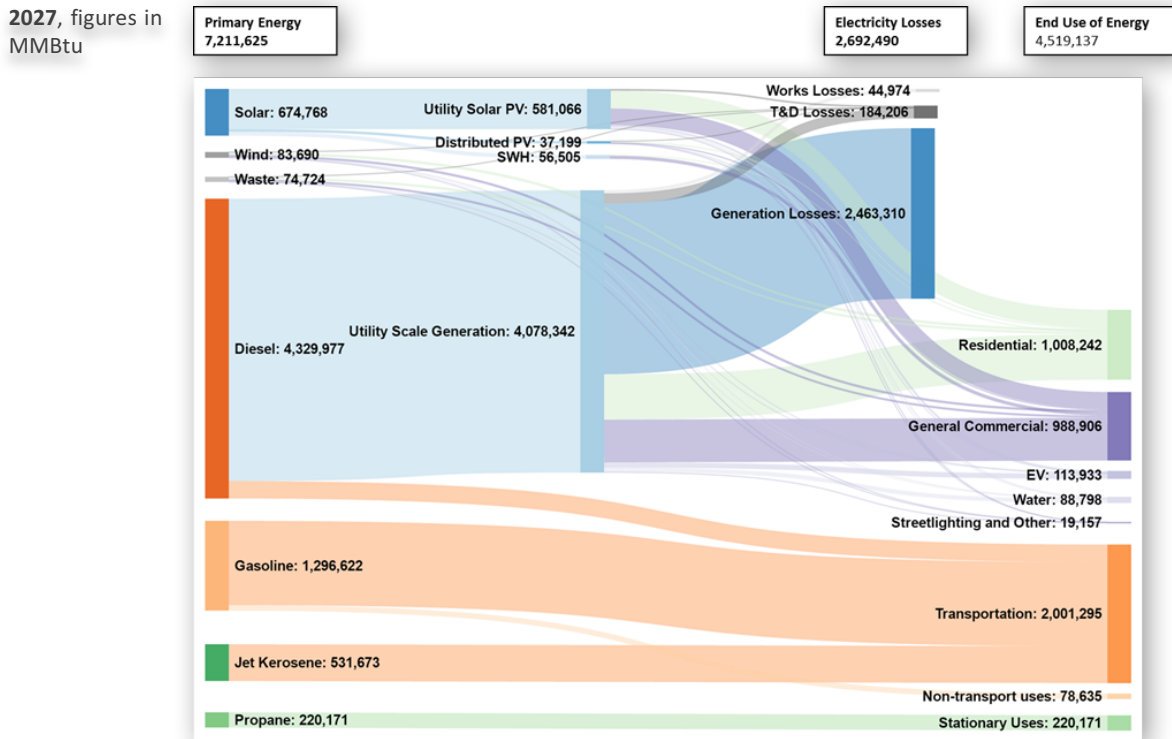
**2027**, figures in MMBtu

**Primary Energy**
**7,211,625**

**Electricity Losses**
**2,692,490**

**End Use of Energy**
4,519,137

Solar: 674,768
Utility Solar PV: 581,066
Distributed PV: 37,199
SWH: 56,505
Wind: 83,690
Waste: 74,724
Works Losses: 44,974
T&D Losses: 184,206
Generation Losses: 2,463,310
Diesel: 4,329,977
Utility Scale Generation: 4,078,342
Residential: 1,008,242
General Commercial: 988,906
EV: 113,933
Water: 88,798
Streetlighting and Other: 19,157
Gasoline: 1,296,622
Transportation: 2,001,295
Jet Kerosene: 531,673
Non-transport uses: 78,635
Propane: 220,171
Stationary Uses: 220,171